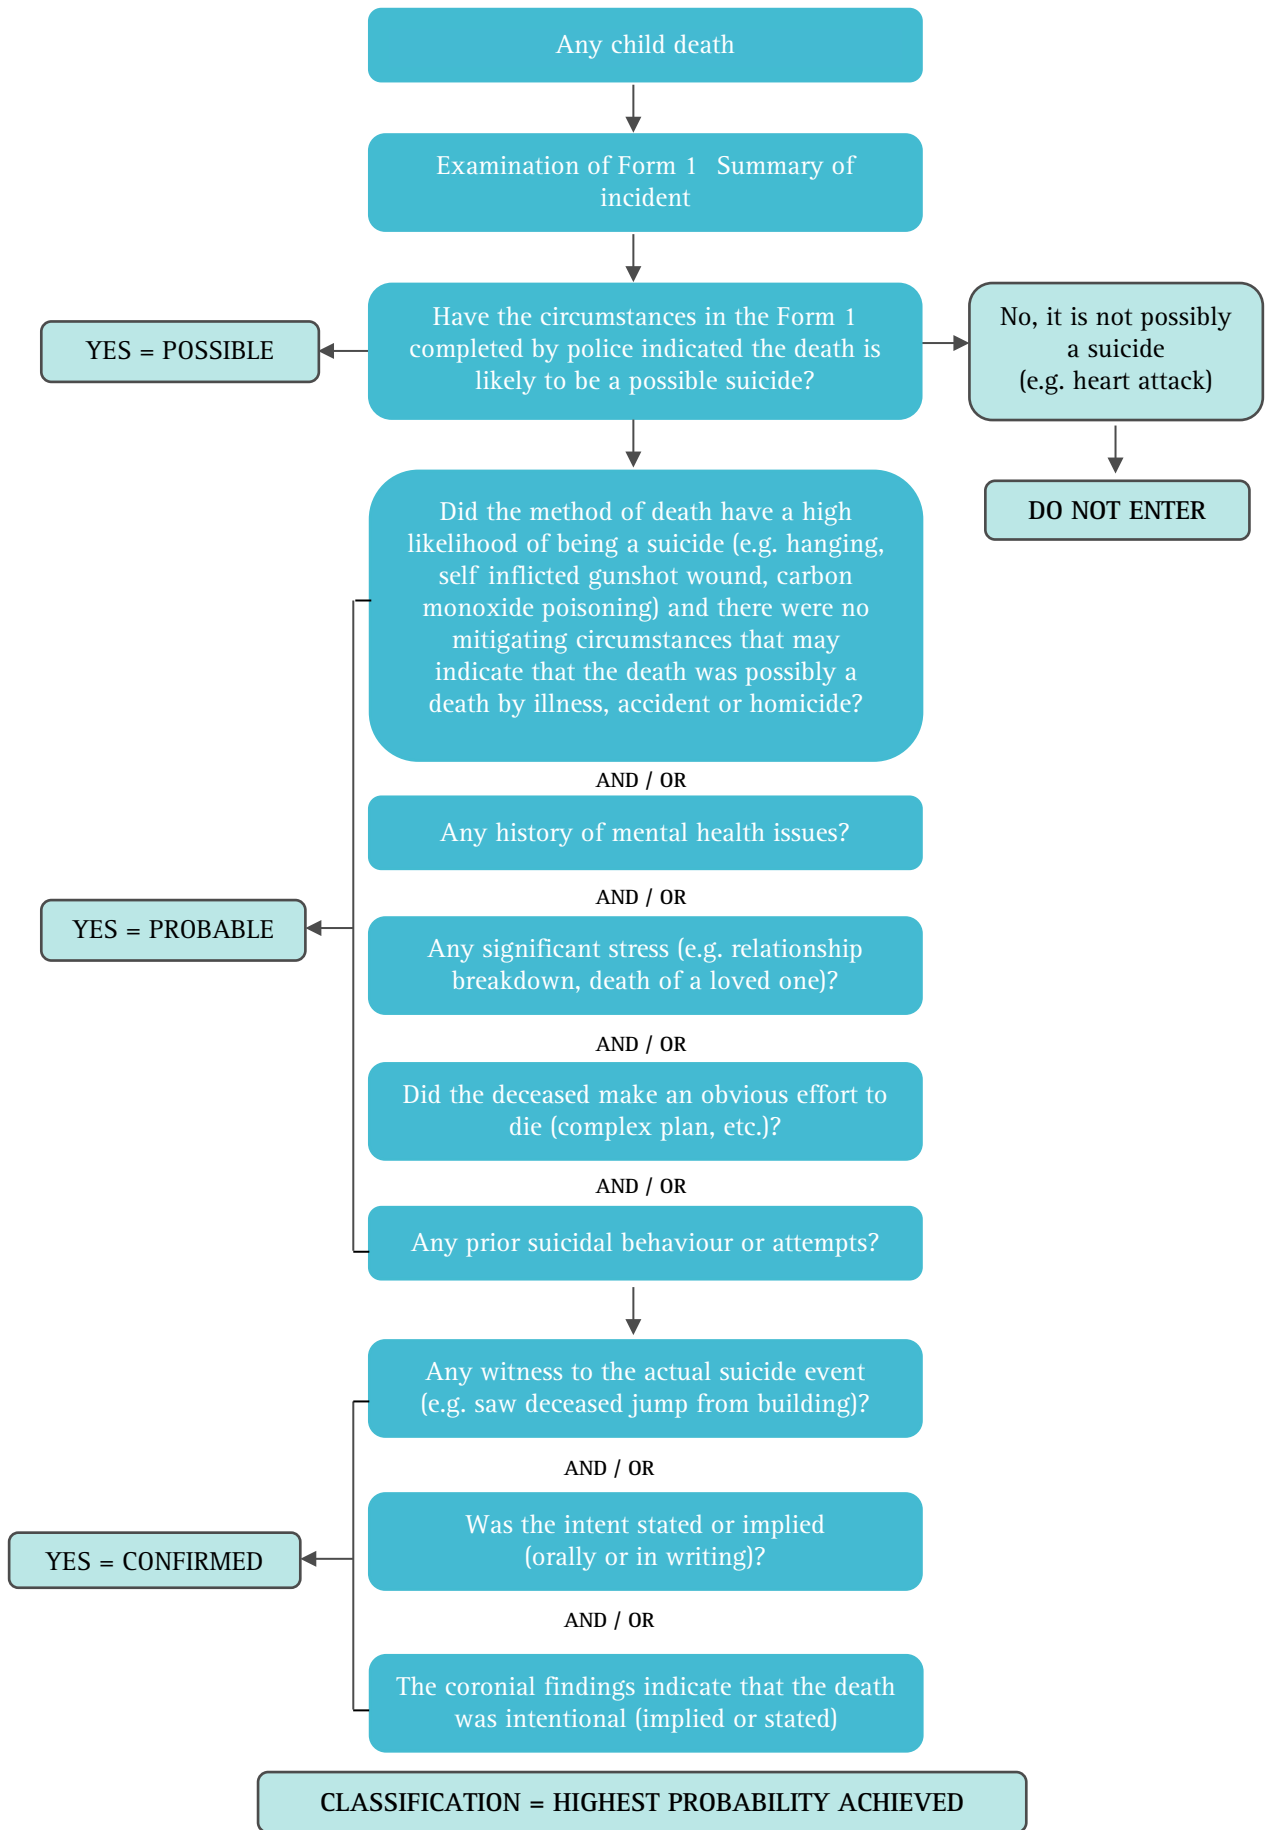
Any child death

Examination of Form 1 Summary of incident

Have the circumstances in the Form 1 completed by police indicated the death is likely to be a possible suicide?

YES = POSSIBLE

No, it is not possibly a suicide (e.g. heart attack)

DO NOT ENTER

Did the method of death have a high likelihood of being a suicide (e.g. hanging, self inflicted gunshot wound, carbon monoxide poisoning) and there were no mitigating circumstances that may indicate that the death was possibly a death by illness, accident or homicide?

AND / OR

Any history of mental health issues?

AND / OR

YES = PROBABLE

Any significant stress (e.g. relationship breakdown, death of a loved one)?

AND / OR

Did the deceased make an obvious effort to die (complex plan, etc.)?

AND / OR

Any prior suicidal behaviour or attempts?

Any witness to the actual suicide event (e.g. saw deceased jump from building)?

AND / OR

YES = CONFIRMED

Was the intent stated or implied (orally or in writing)?

AND / OR

The coronial findings indicate that the death was intentional (implied or stated)

CLASSIFICATION = HIGHEST PROBABILITY ACHIEVED